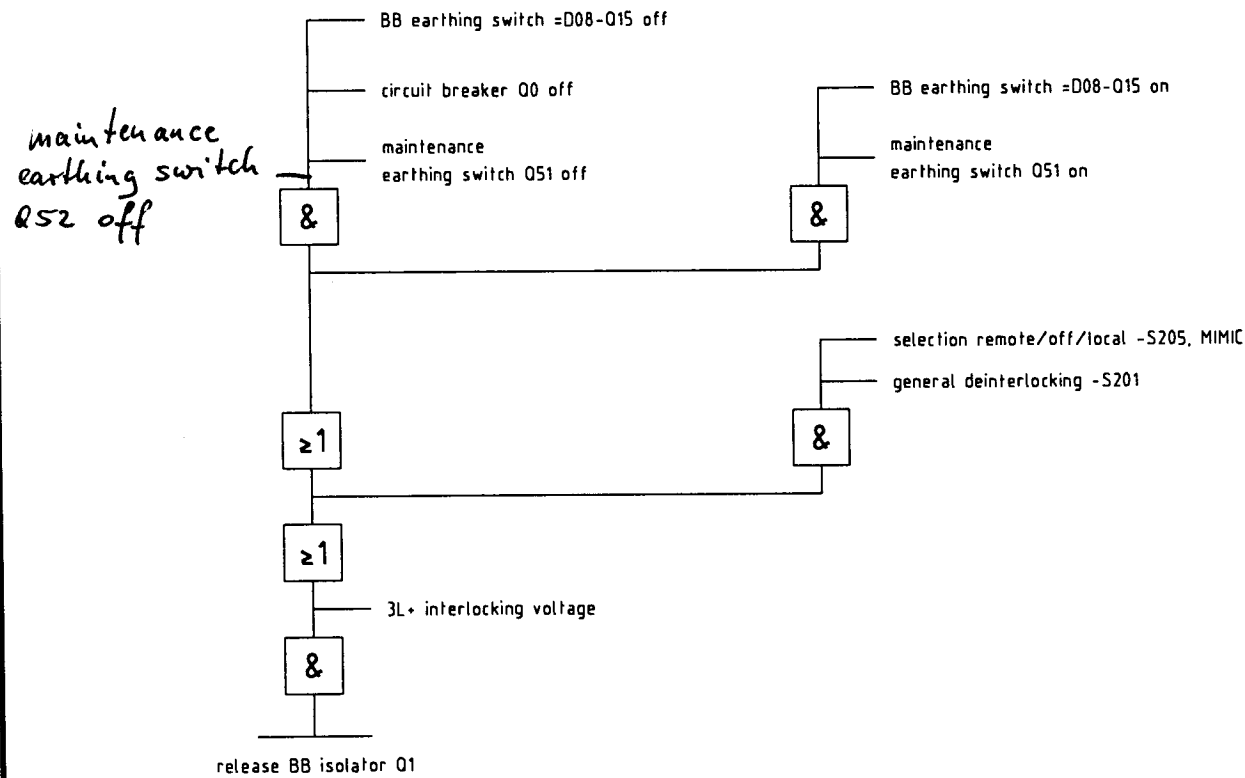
BB earthing switch =D08-Q15 off

circuit breaker Q0 off

maintenance earthing switch Q51 off

maintenance earthing switch Q52 off

&

BB earthing switch =D08-Q15 on

maintenance earthing switch Q51 on

&

selection remote/off/local -S205, MIMIC

general deinterlocking -S201

$\geq 1$

&

$\geq 1$

3L+ interlocking voltage

&

release BB isolator Q1